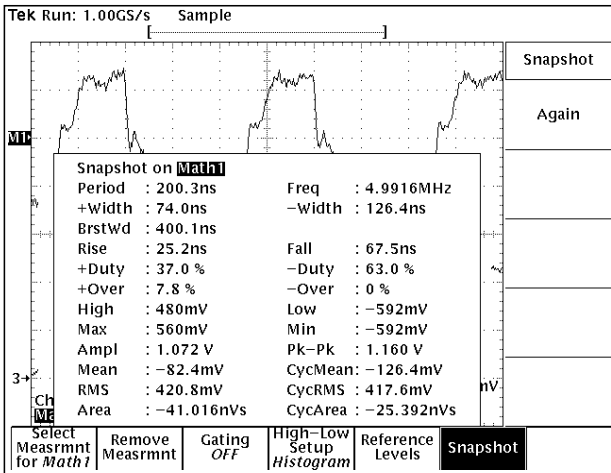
Tek Run: 1.00GS/s Sample

Snapshot

Again

M1

Snapshot on Math1

| | | | |
|---|---|---|---|
| Period | : 200.3ns | Freq | : 4.9916MHz |
| +Width | : 74.0ns | −Width | : 126.4ns |
| BrstWd | : 400.1ns | | |
| Rise | : 25.2ns | Fall | : 67.5ns |
| +Duty | : 37.0 % | −Duty | : 63.0 % |
| +Over | : 7.8 % | −Over | : 0 % |
| High | : 480mV | Low | : −592mV |
| Max | : 560mV | Min | : −592mV |
| Ampl | : 1.072 V | Pk−Pk | : 1.160 V |
| Mean | : −82.4mV | CycMean | : −126.4mV |
| RMS | : 420.8mV | CycRMS | : 417.6mV |
| Area | : −41.016nVs | CycArea | : −25.392nVs |

3

Ch

Ma

nV

Select Measrmnt for Math1

Remove Measrmnt

Gating OFF

High−Low Setup Histogram

Reference Levels

Snapshot